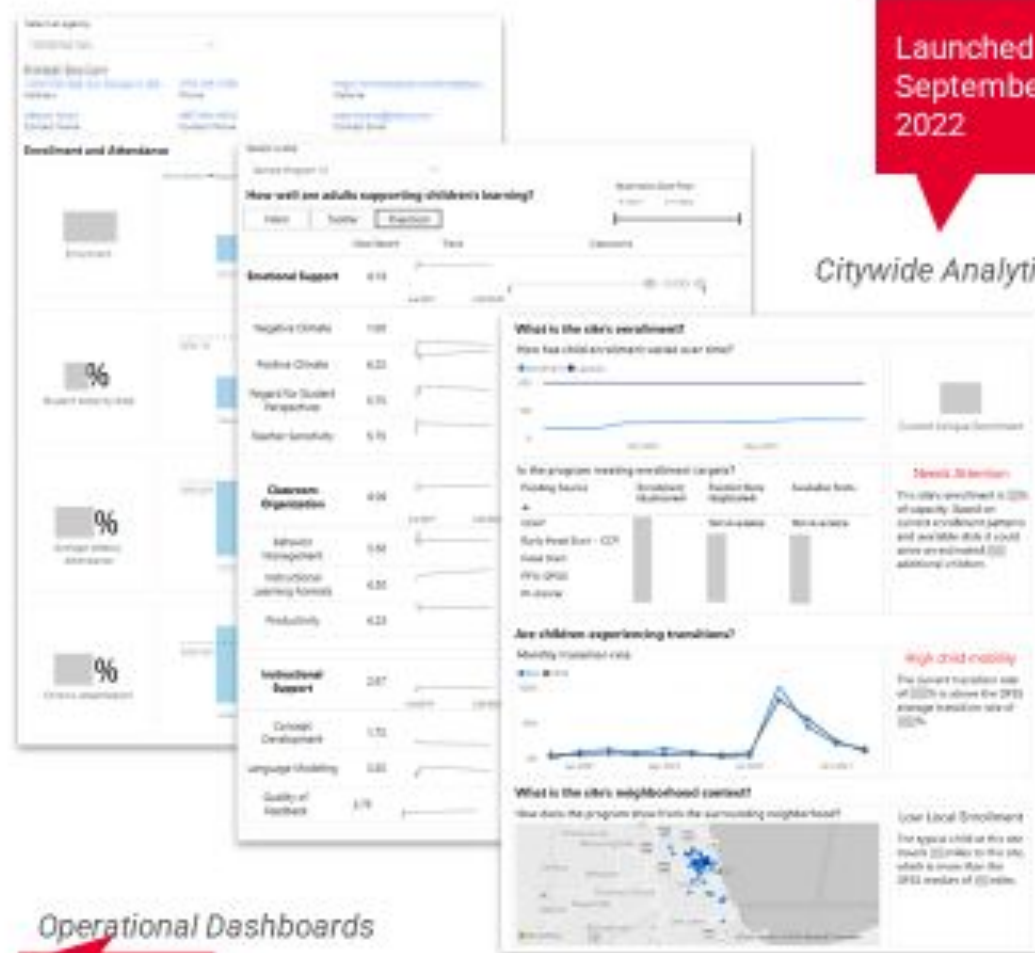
Launched September 2022

Citywide Analyti

Enrollment and Attendance

%

%

%

How well are adults supporting children's learning?

Emotional Support

Negative Climate

Positive Climate

Regard for Student Perspectives

Teacher Sensitivity

Classroom Organization

Behavior Management

Instructional Learning Formats

Productivity

Instructional Support

Concept Development

Language Modeling

Quality of Feedback

What is the site's enrollment?

How has child enrollment varied over time?

Is the program meeting enrollment targets?

Needs Attention

Are children experiencing transitions?

Monthly transition rate

High child mobility

What is the site's neighborhood context?

Low Local Enrollment

Operational Dashboards